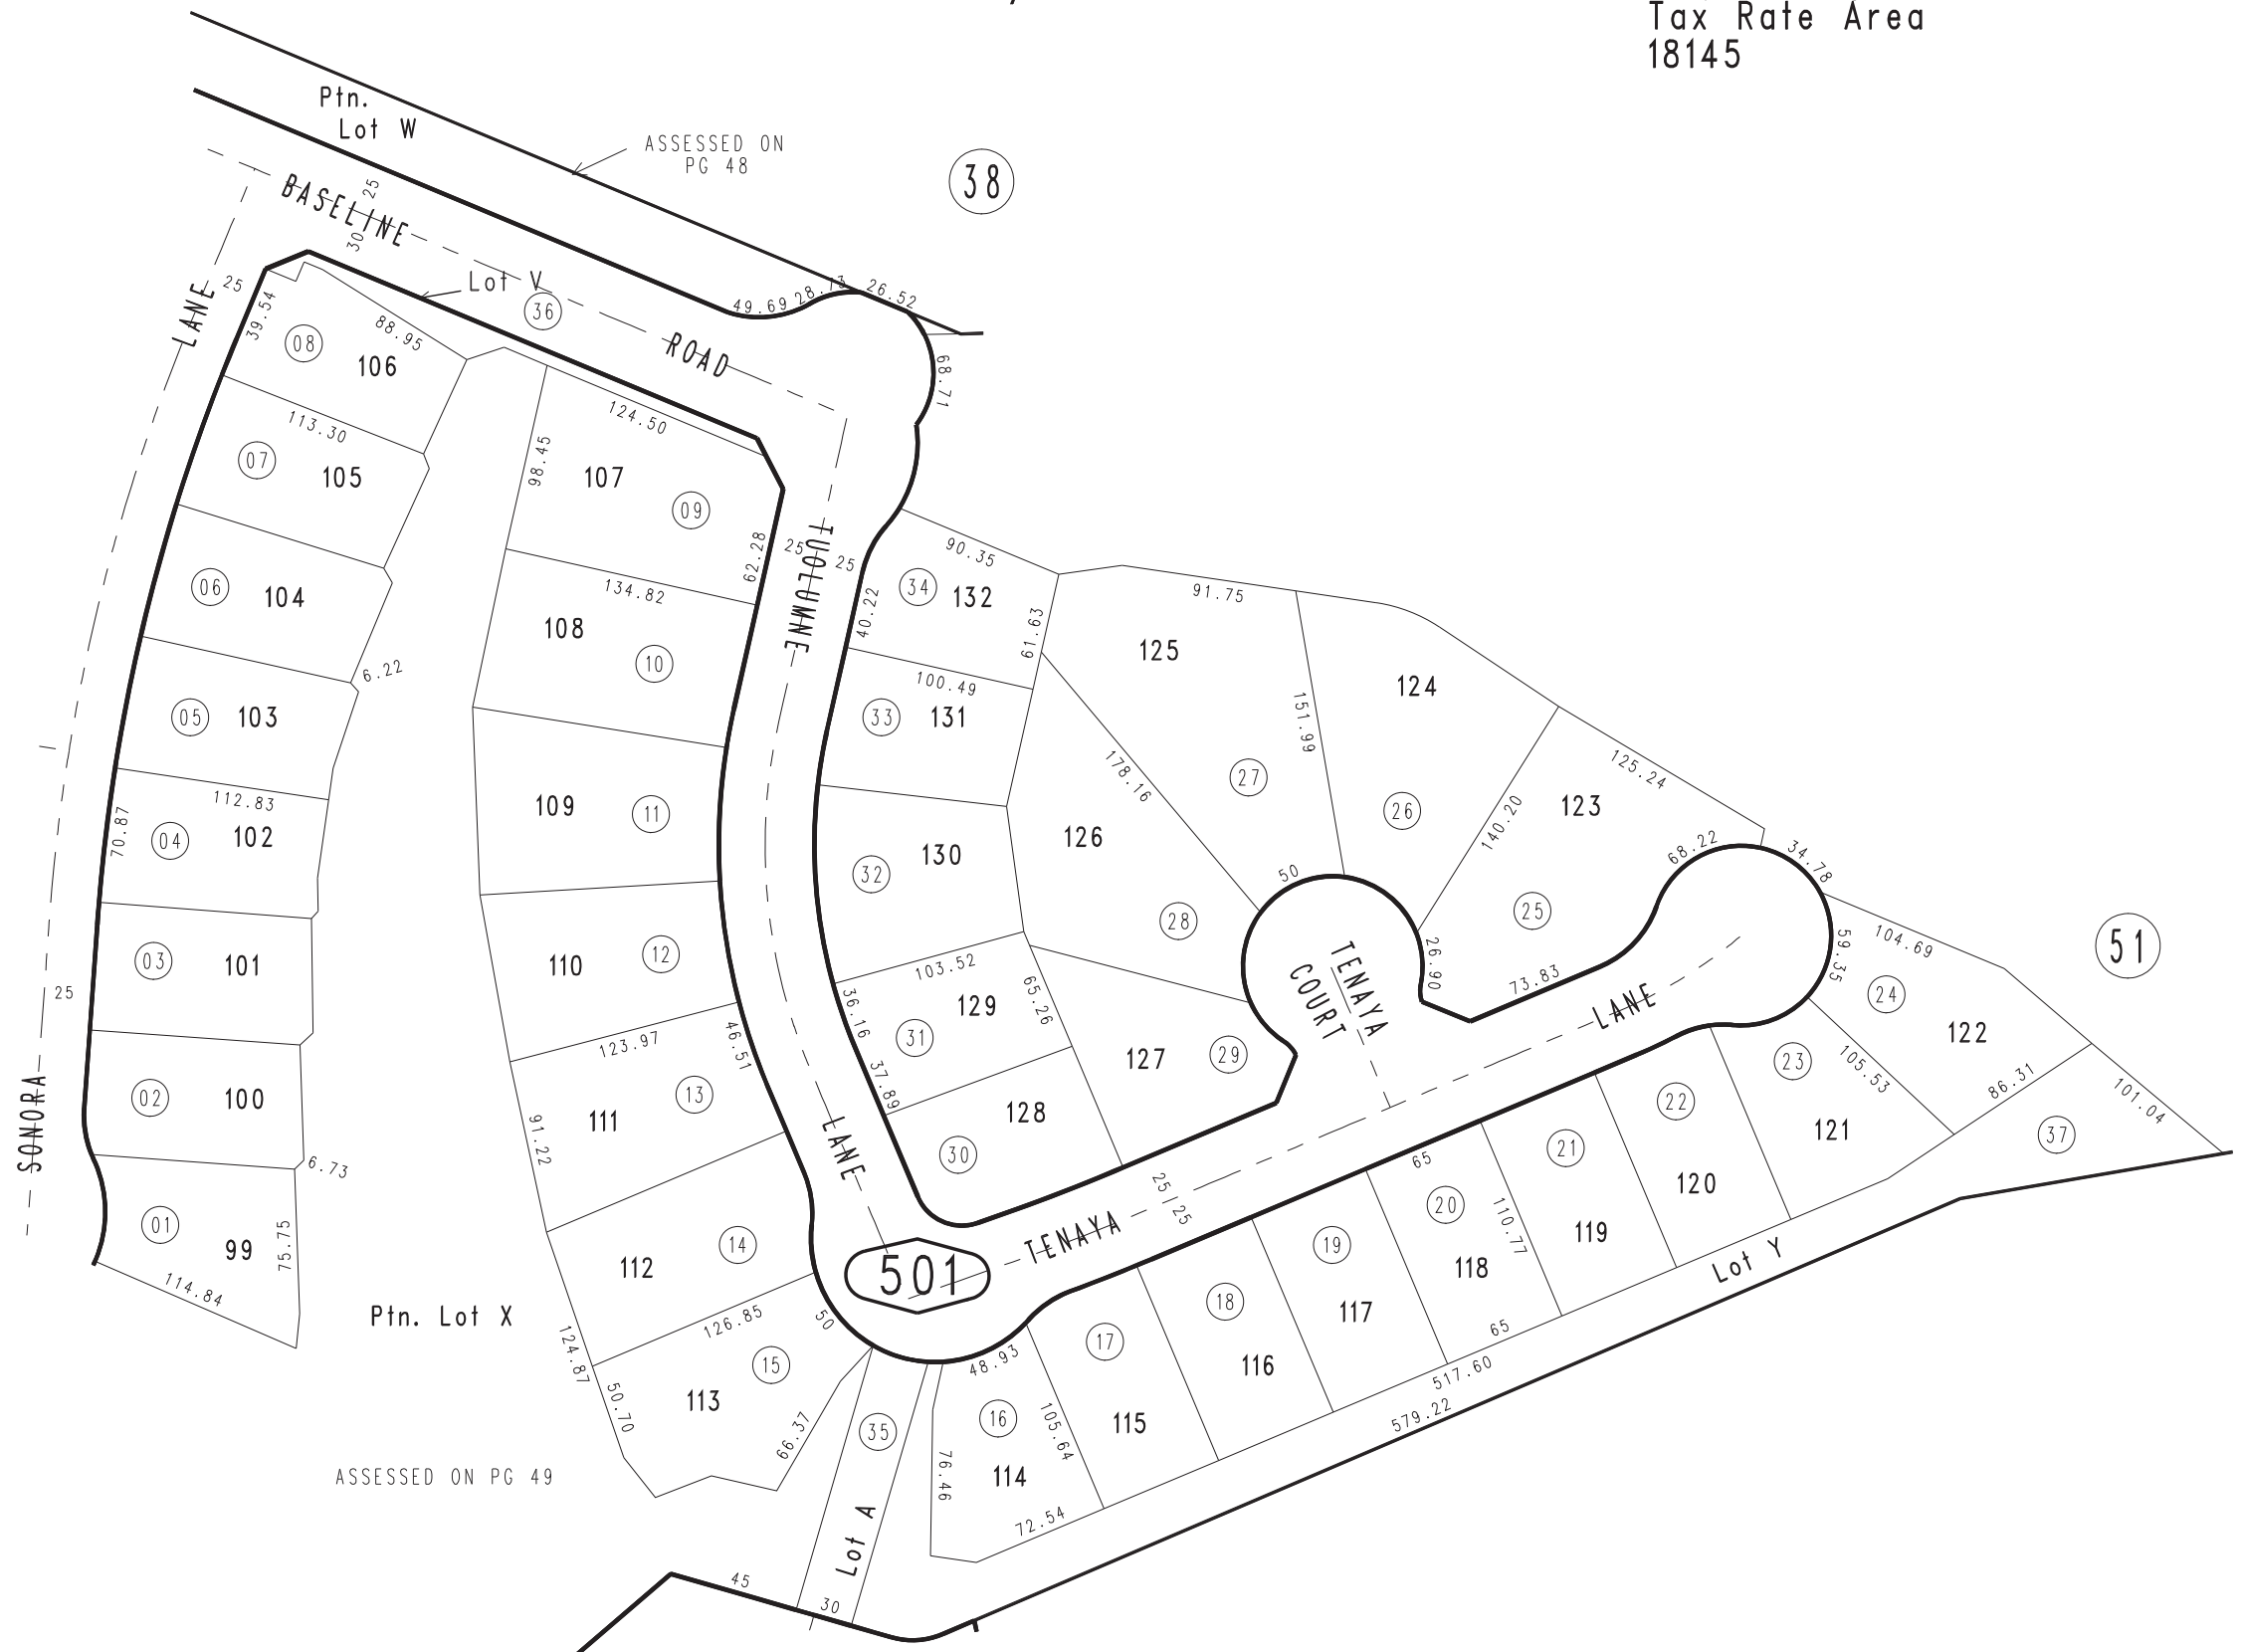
Tax Rate Area
18145

Ptn.
Lot W

ASSESSED ON
PG 48

38

BASELINE ROAD

25
30

Lot V

36

LANE

25
39.54

08
106
88.95

49.69 28.13 26.52

68.71

113.30
07
105

124.50
98.45
107
09

62.28
25 25

TUOLUMNE

06
104

134.82
108
10

90.35
34
132
40.22

61.63
91.75
125

124

6.22

05
103

100.49
33
131

109
11

151.99

27

26

178.16

125.24
123

140.20

112.83
70.87
04
102

130
32

126

28

50

68.22

34.78

25

03
101

110
12

TENAYA
COURT

26.90

73.83

59.35

104.69

24

122

51

25

103.52
36.16
31
129
65.26

LANE

02
100

123.97
46.51
111
13
91.22

37.89

127
29

128
30

23
105.53
121

86.31

101.04

37

6.73

LANE

SONORA

01
99
75.75
114.84

112
14

TENAYA

25 25

65

21
22
120

119

20
118
110.77

19
117

18
116

501

Lot Y

Ptn. Lot X

124.87
126.85
15
113
50.70
66.37

50

48.93
16
114
105.64
76.46
72.54

17
115

65
517.60
579.22

35
Lot A

ASSESSED ON PG 49

45
30